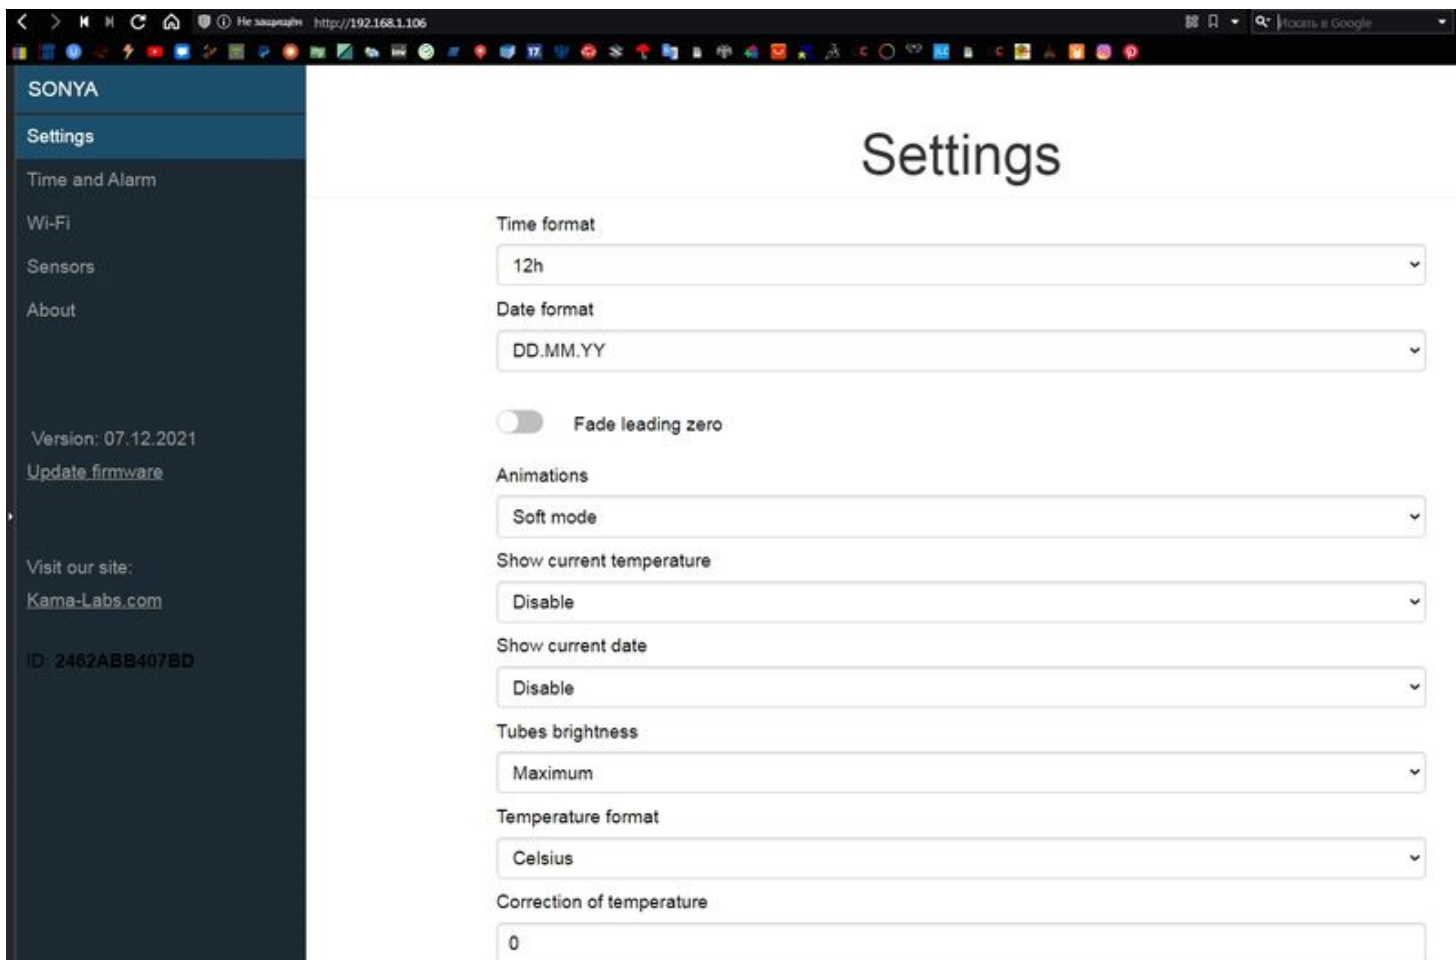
Не защищён http://192.168.1.106

Искать в Google

SONYA

Settings

Time and Alarm

Wi-Fi

Sensors

About

Version: 07.12.2021

Update firmware

Visit our site:

Kama-Labs.com

ID: 2462ABB407BD

Settings

Time format

12h

Date format

DD.MM.YY

Fade leading zero

Animations

Soft mode

Show current temperature

Disable

Show current date

Disable

Tubes brightness

Maximum

Temperature format

Celsius

Correction of temperature

0